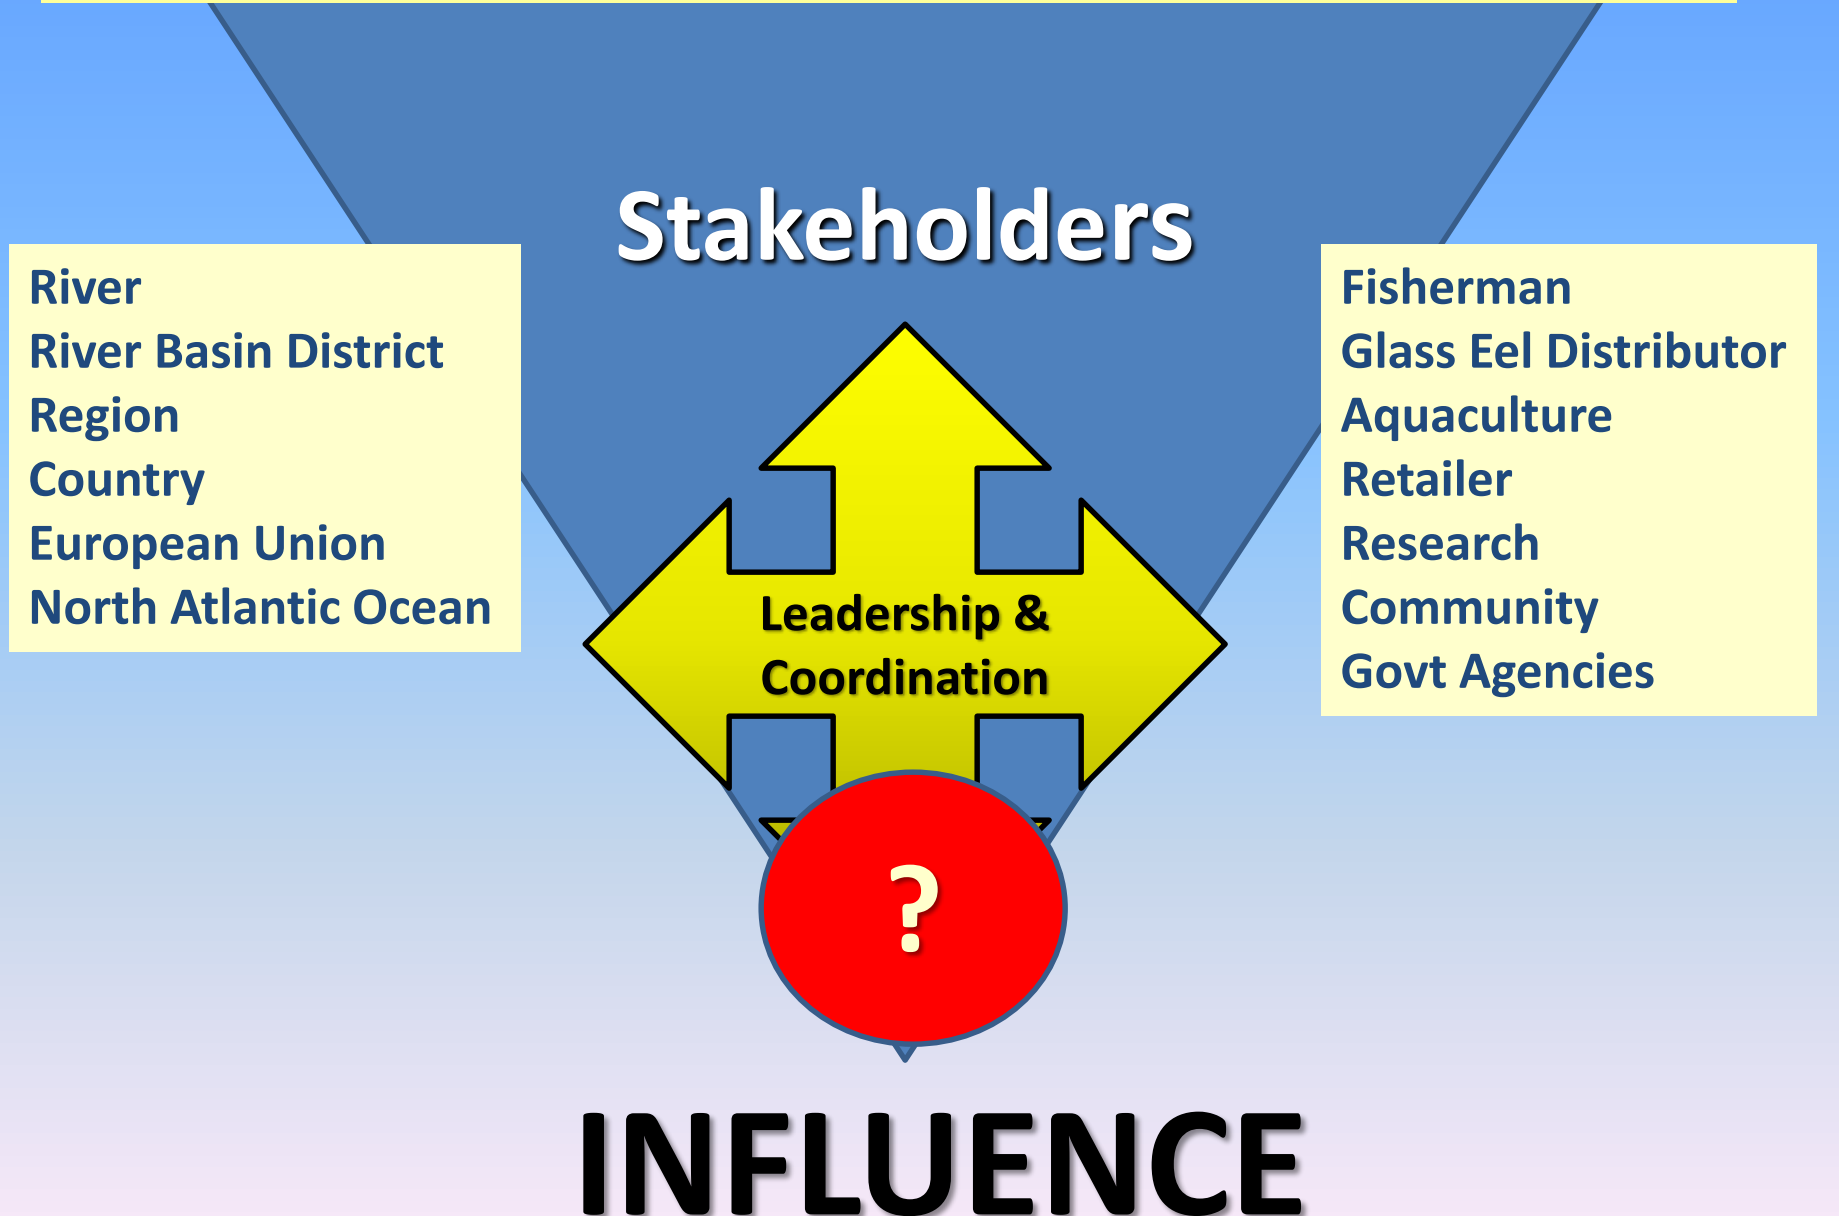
Stakeholders

River
River Basin District
Region
Country
European Union
North Atlantic Ocean

Fisherman
Glass Eel Distributor
Aquaculture
Retailer
Research
Community
Govt Agencies

Leadership & Coordination

?

INFLUENCE